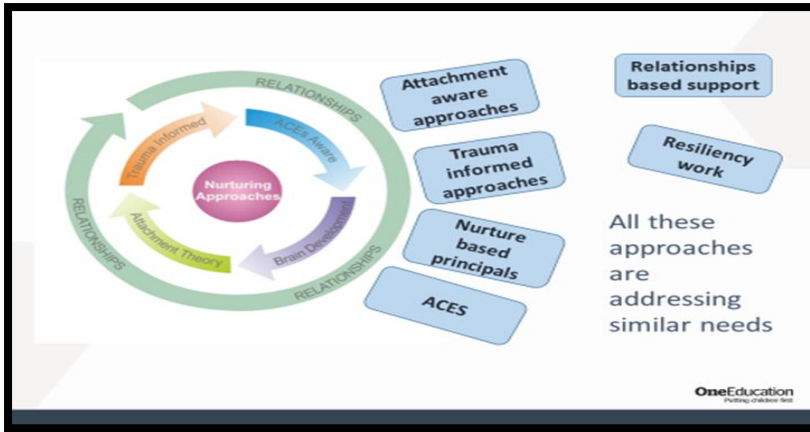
RELATIONSHIPS

Trauma Informed

ACEs Aware

Nurturing Approaches

Brain Development

Attachment Theory

RELATIONSHIPS

RELATIONSHIPS

Attachment aware approaches

Trauma informed approaches

Nurture based principals

ACES

Relationships based support

Resiliency work

All these approaches are addressing similar needs

OneEducation
Putting children first